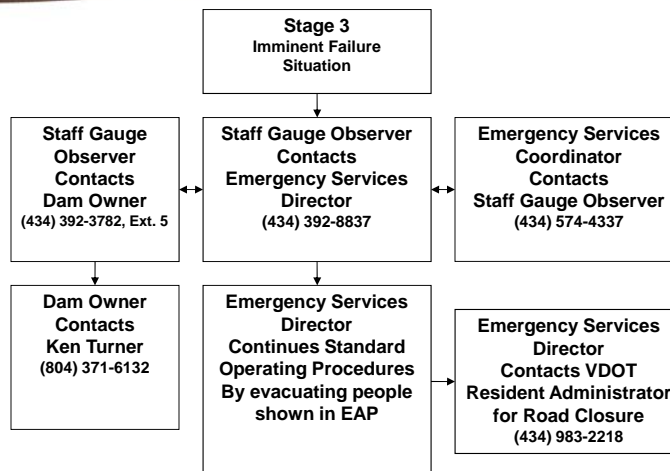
Stage 3
Imminent Failure
Situation

Staff Gauge
Observer
Contacts
Dam Owner
(434) 392-3782, Ext. 5

Staff Gauge Observer
Contacts
Emergency Services
Director
(434) 392-8837

Emergency Services
Coordinator
Contacts
Staff Gauge Observer
(434) 574-4337

Dam Owner
Contacts
Ken Turner
(804) 371-6132

Emergency Services
Director
Continues Standard
Operating Procedures
By evacuating people
shown in EAP

Emergency Services
Director
Contacts VDOT
Resident Administrator
for Road Closure
(434) 983-2218